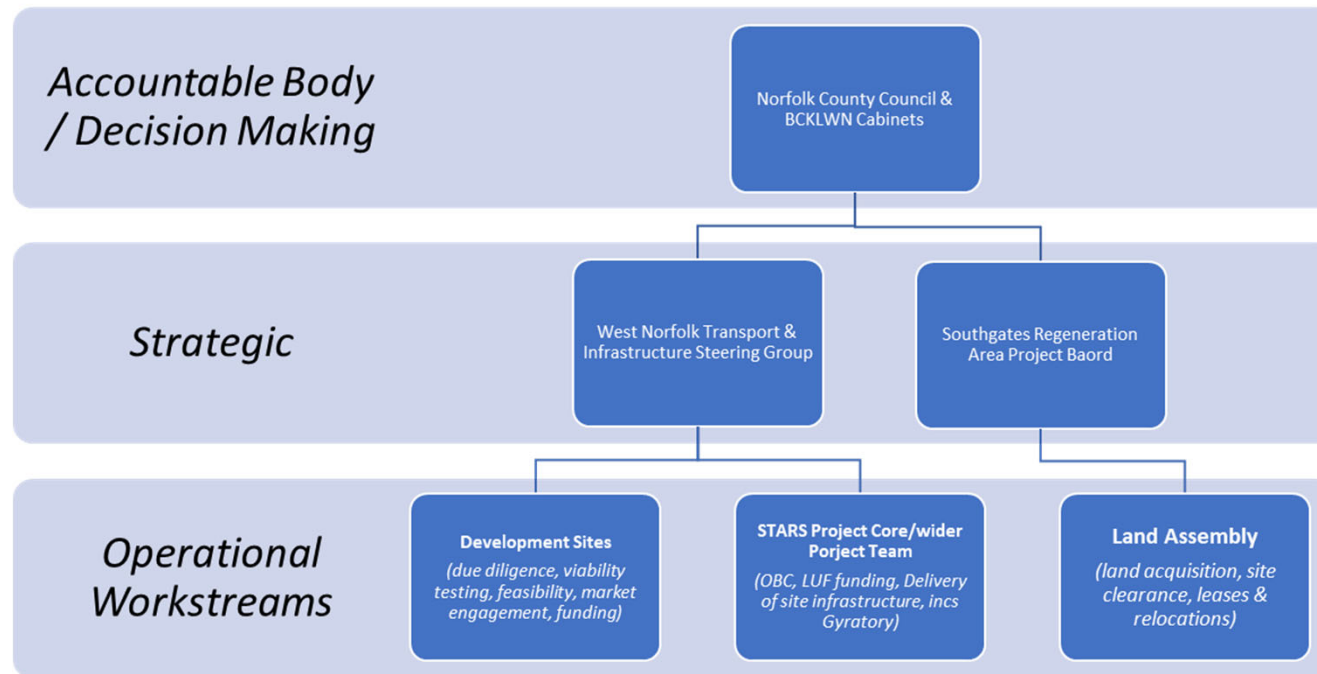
Accountable Body / Decision Making

Norfolk County Council & BCKLWN Cabinets

Strategic

West Norfolk Transport & Infrastructure Steering Group

Southgates Regeneration Area Project Baord

Operational Workstreams

Development Sites

(due diligence, viability testing, feasibility, market engagement, funding)

STARS Project Core/wider Porject Team

(OBC, LUF funding, Delivery of site infrastructure, incs Gyratory)

Land Assembly

(land acquisition, site clearance, leases & relocations)